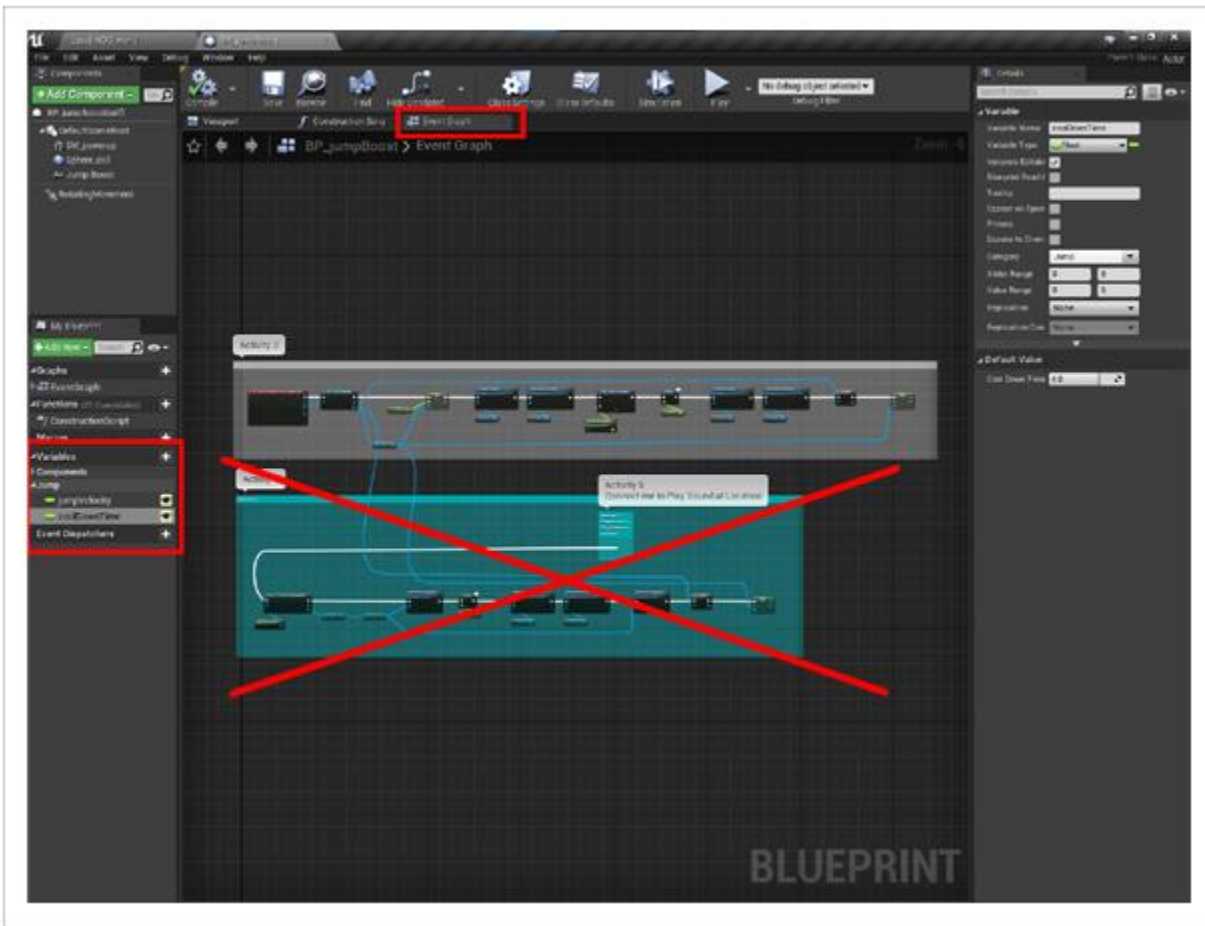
File Edit Asset View Debug Window Help

Components

+ Add Component

BP_JumpBoost(self)

DefaultSceneRoot

SM_powerup

Sphere_pcol

Jump Boost

RotatingMovement

Compile Save Browse Find Hide Unrelated Class Settings Class Defaults Simulation Play

No debug object selected

Debug Filter

Viewport

Construction Script

Event Graph

BP_JumpBoost > Event Graph

My Blueprint

+ Add New

Graphs

EventGraph

Functions

ConstructionScript

Macros

Variables

Components

Jump

jumpVelocity

coolDownTime

Event Dispatchers

Activity 3

Activity 4

Activity 5
Connect me to Play Sound at Location

BLUEPRINT

Details

Variable

Variable Name coolDownTime

Variable Type Float

Instance Editable

Blueprint Read Only

Tooltip

Expose on Spawn

Private

Expose to Cinematics

Category Jump

Slider Range

Value Range

Replication None

Replication Condition None

Default Value

Cool Down Time 1.0